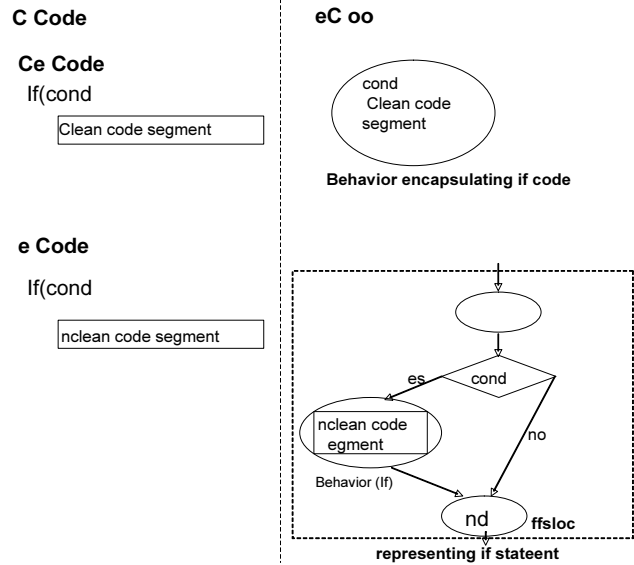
C Code

Ce Code

If(cond

Clean code segment

e Code

If(cond

nclean code segment

eC oo

cond
Clean code segment

Behavior encapsulating if code

es

cond

nclean code egment

no

Behavior (If)

nd

ffsloc

representing if stateent